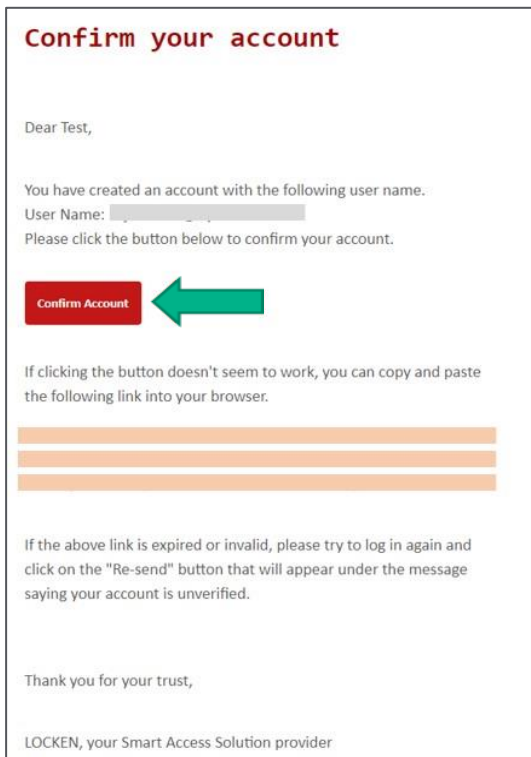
Confirm your account

Dear Test,

You have created an account with the following user name.
User Name: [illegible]
Please click the button below to confirm your account.

Confirm Account

If clicking the button doesn't seem to work, you can copy and paste the following link into your browser.

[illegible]

If the above link is expired or invalid, please try to log in again and click on the "Re-send" button that will appear under the message saying your account is unverified.

Thank you for your trust,

LOCKEN, your Smart Access Solution provider